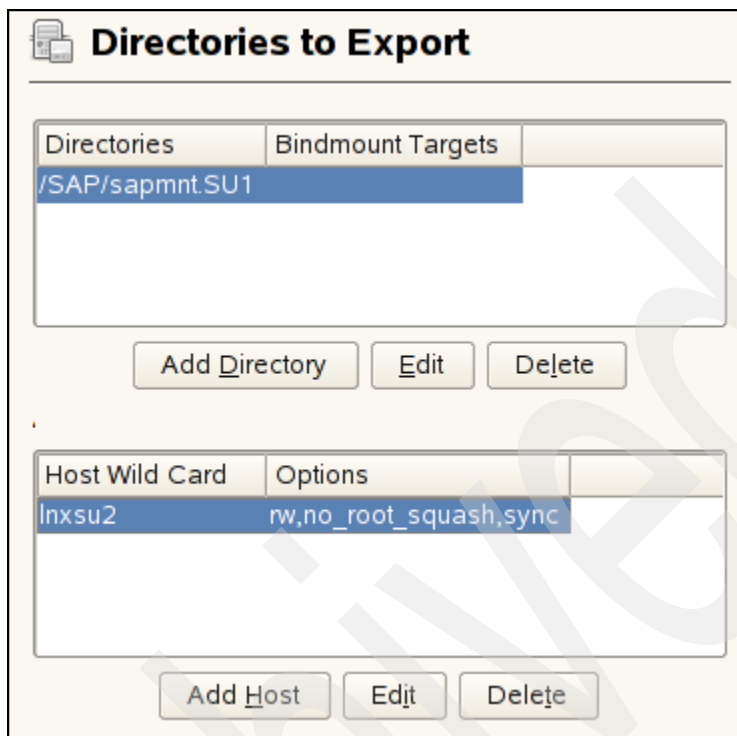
Directories to Export

| Directories | Bindmount Targets |
|---|---|
| /SAP/sapmnt.SU1 | |

Add Directory Edit Delete

| Host Wild Card | Options |
|---|---|
| lnxsu2 | rw,no_root_squash,sync |

Add Host Edit Delete